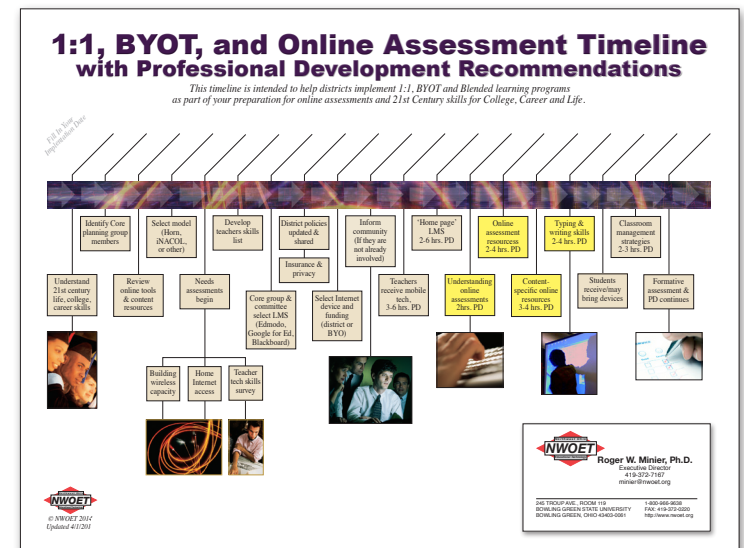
1:1, BYOT, and Online Assessment Timeline
with Professional Development Recommendations

This timeline is intended to help districts implement 1:1, BYOT and Blended learning programs as part of your preparation for online assessments and 21st Century skills for College, Career and Life.

Fill In Your Implementation Date

Identify Core planning group members

Select model (Horn, iNACOL, or other)

Develop teachers skills list

District policies updated & shared

Inform community (If they are not already involved)

'Home page' LMS 2-6 hrs. PD

Online assessment resources 2-4 hrs. PD

Typing & writing skills 2-4 hrs. PD

Classroom management strategies 2-3 hrs. PD

Understand 21st century life, college, career skills

Review online tools & content resources

Needs assessments begin

Insurance & privacy

Core group & committee select LMS (Edmodo, Google for Ed, Blackboard)

Select Internet device and funding (district or BYO)

Teachers receive mobile tech, 3-6 hrs. PD

Understanding online assessments 2hrs. PD

Content-specific online resources 3-4 hrs. PD

Students receive/may bring devices

Formative assessment & PD continues

Building wireless capacity

Home Internet access

Teacher tech skills survey

NWOET
Roger W. Minier, Ph.D.
Executive Director
419-372-7167
minier@nwoet.org

245 TROUP AVE., ROOM 119
BOWLING GREEN STATE UNIVERSITY
BOWLING GREEN, OHIO 43403-0361

1-800-966-9638
FAX: 419-372-0220
http://www.nwoet.org

NWOET
© NWOET 2014
Updated 4/1/201